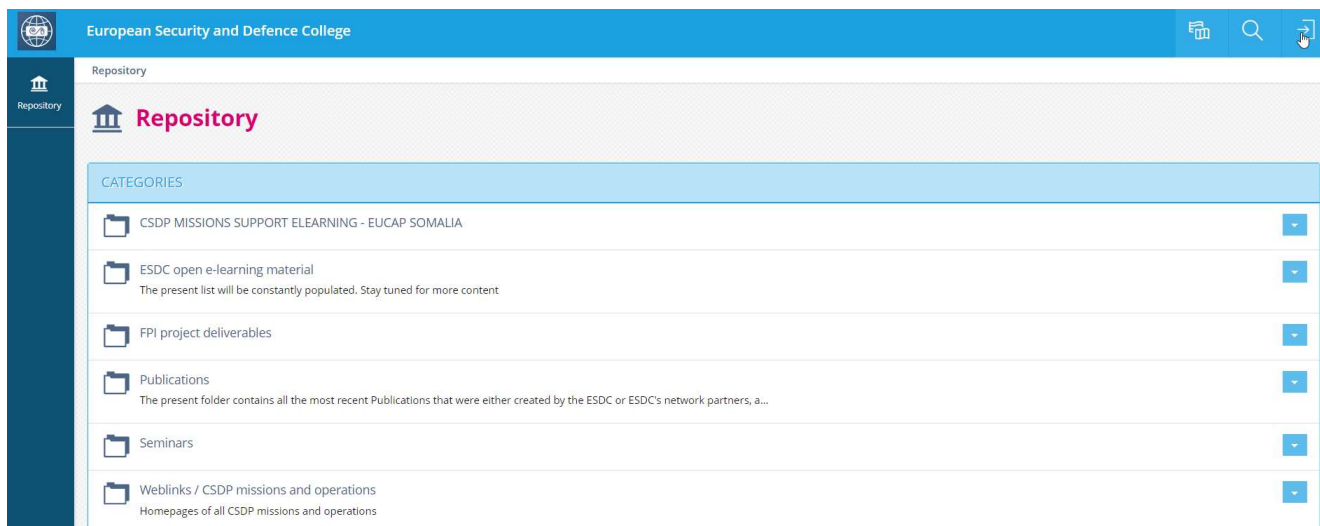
European Security and Defence College

Repository

Repository

Repository

CATEGORIES

CSDP MISSIONS SUPPORT ELEARNING - EUCAP SOMALIA

ESDC open e-learning material
The present list will be constantly populated. Stay tuned for more content

FPI project deliverables

Publications
The present folder contains all the most recent Publications that were either created by the ESDC or ESDC's network partners, a...

Seminars

Weblinks / CSDP missions and operations
Homepages of all CSDP missions and operations